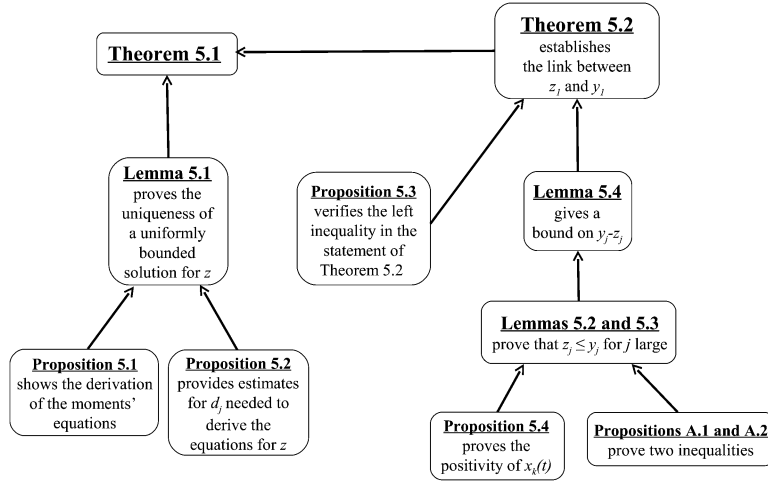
Theorem 5.1

Theorem 5.2
establishes the link between $z_1$ and $y_1$

Lemma 5.1
proves the uniqueness of a uniformly bounded solution for $z$

Proposition 5.3
verifies the left inequality in the statement of Theorem 5.2

Lemma 5.4
gives a bound on $y_j$-$z_j$

Lemmas 5.2 and 5.3
prove that $z_j \leq y_j$ for $j$ large

Proposition 5.1
shows the derivation of the moments' equations

Proposition 5.2
provides estimates for $d_j$ needed to derive the equations for $z$

Proposition 5.4
proves the positivity of $x_k(t)$

Propositions A.1 and A.2
prove two inequalities